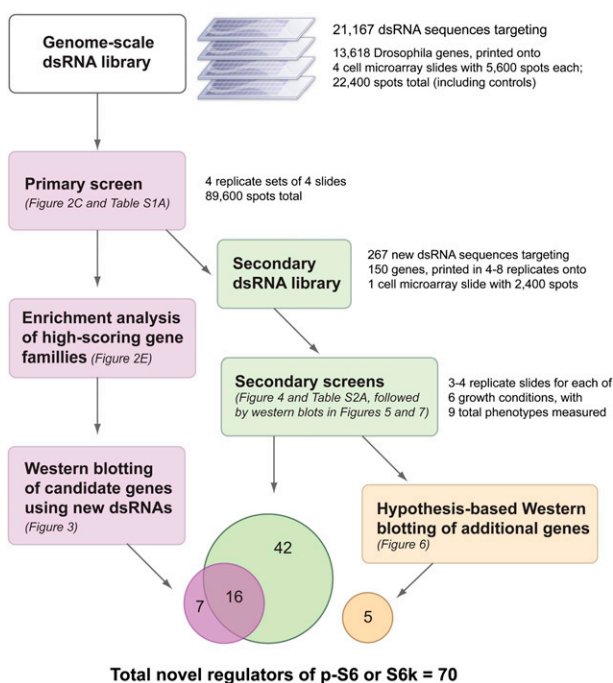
Genome-scale dsRNA library

21,167 dsRNA sequences targeting 13,618 Drosophila genes, printed onto 4 cell microarray slides with 5,600 spots each; 22,400 spots total (including controls)

Primary screen
(Figure 2C and Table S1A)

4 replicate sets of 4 slides
89,600 spots total

Secondary dsRNA library

267 new dsRNA sequences targeting 150 genes, printed in 4-8 replicates onto 1 cell microarray slide with 2,400 spots

Enrichment analysis of high-scoring gene famillies (Figure 2E)

Secondary screens
(Figure 4 and Table S2A, followed by western blots in Figures 5 and 7)

3-4 replicate slides for each of 6 growth conditions, with 9 total phenotypes measured

Western blotting of candidate genes using new dsRNAs
(Figure 3)

Hypothesis-based Western blotting of additional genes
(Figure 6)

42

7

16

5

Total novel regulators of p-S6 or S6k = 70